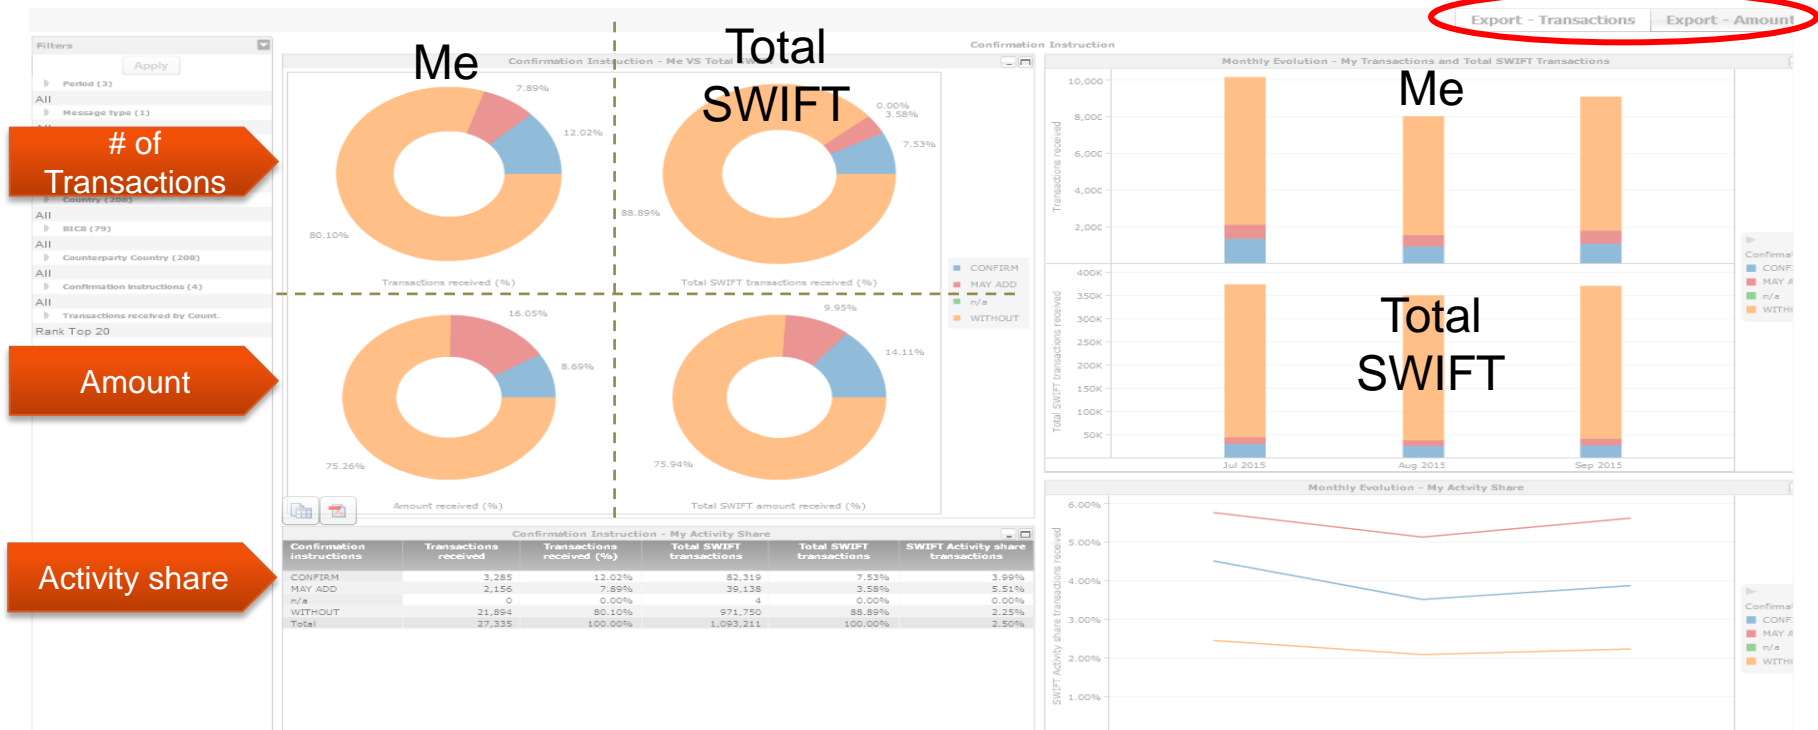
Export - Transactions
Export - Amount

Filters
Apply
Period (3)
All
Message type (1)
# of Transactions
Country (208)
All
BIC8 (79)
All
Counterparty Country (208)
All
Confirmation Instructions (4)
All
Transactions received by Count.
Rank Top 20
Amount
Activity share

Confirmation Instruction

Me
Total SWIFT
Confirmation Instruction - Me VS Total SWIFT
7.89%
12.02%
80.10%
Transactions received (%)
0.00%
3.58%
7.53%
88.89%
Total SWIFT transactions received (%)
16.05%
8.69%
75.26%
Amount received (%)
9.95%
14.11%
75.94%
Total SWIFT amount received (%)

CONFIRM
MAY ADD
n/a
WITHOUT

Monthly Evolution - My Transactions and Total SWIFT Transactions
Me
Total SWIFT
10,000
8,000
6,000
4,000
2,000
Transactions received
400K
350K
300K
250K
200K
150K
100K
50K
Total SWIFT transactions received
Jul 2015
Aug 2015
Sep 2015
Confirma
CONF
MAY A
n/a
WITH

Confirmation Instruction - My Activity Share

| Confirmation instructions | Transactions received | Transactions received (%) | Total SWIFT transactions | Total SWIFT transactions | SWIFT Activity share transactions |
|---|---|---|---|---|---|
| CONFIRM | 3,285 | 12.02% | 82,319 | 7.53% | 3.99% |
| MAY ADD | 2,156 | 7.89% | 39,138 | 3.58% | 5.51% |
| n/a | 0 | 0.00% | 4 | 0.00% | 0.00% |
| WITHOUT | 21,894 | 80.10% | 971,750 | 88.89% | 2.25% |
| Total | 27,335 | 100.00% | 1,093,211 | 100.00% | 2.50% |

Monthly Evolution - My Actvity Share
6.00%
5.00%
4.00%
3.00%
2.00%
1.00%
SWIFT Activity share transactions received
Confirma
CONF
MAY A
n/a
WITH